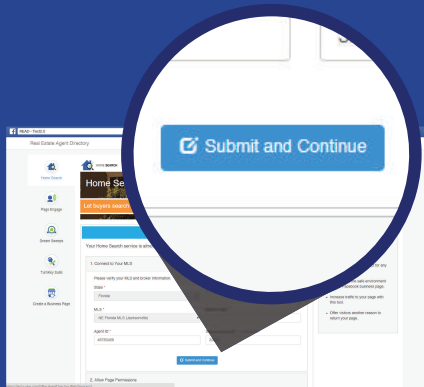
REAO - Field 3

Real Estate Agent Directory

Home Search

Page Engage

Screen Swaps

TurnKey Suite

Create a Business Page

Home Search

Let buyers search

Your Home Search service is almost

1. Connect to Your MLS

Please verify your MLS and broker information

State *

Florida

MLS *

NE Florida MLS (Jacksonville)

Agent Id *

40155048

Submit and Continue

2. Allow Page Permissions

Submit and Continue

Increase traffic to your page with this tool.

Offer visitors another reason to return your page.